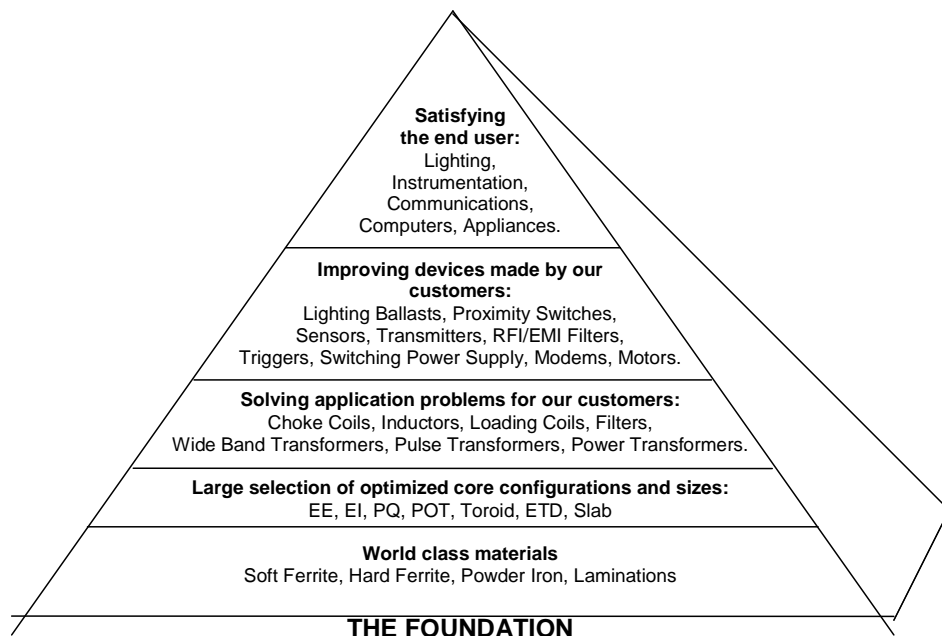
**Satisfying the end user:**
Lighting, Instrumentation, Communications, Computers, Appliances.

**Improving devices made by our customers:**
Lighting Ballasts, Proximity Switches, Sensors, Transmitters, RFI/EMI Filters, Triggers, Switching Power Supply, Modems, Motors.

**Solving application problems for our customers:**
Choke Coils, Inductors, Loading Coils, Filters, Wide Band Transformers, Pulse Transformers, Power Transformers.

**Large selection of optimized core configurations and sizes:**
EE, EI, PQ, POT, Toroid, ETD, Slab

**World class materials**
Soft Ferrite, Hard Ferrite, Powder Iron, Laminations

**THE FOUNDATION**